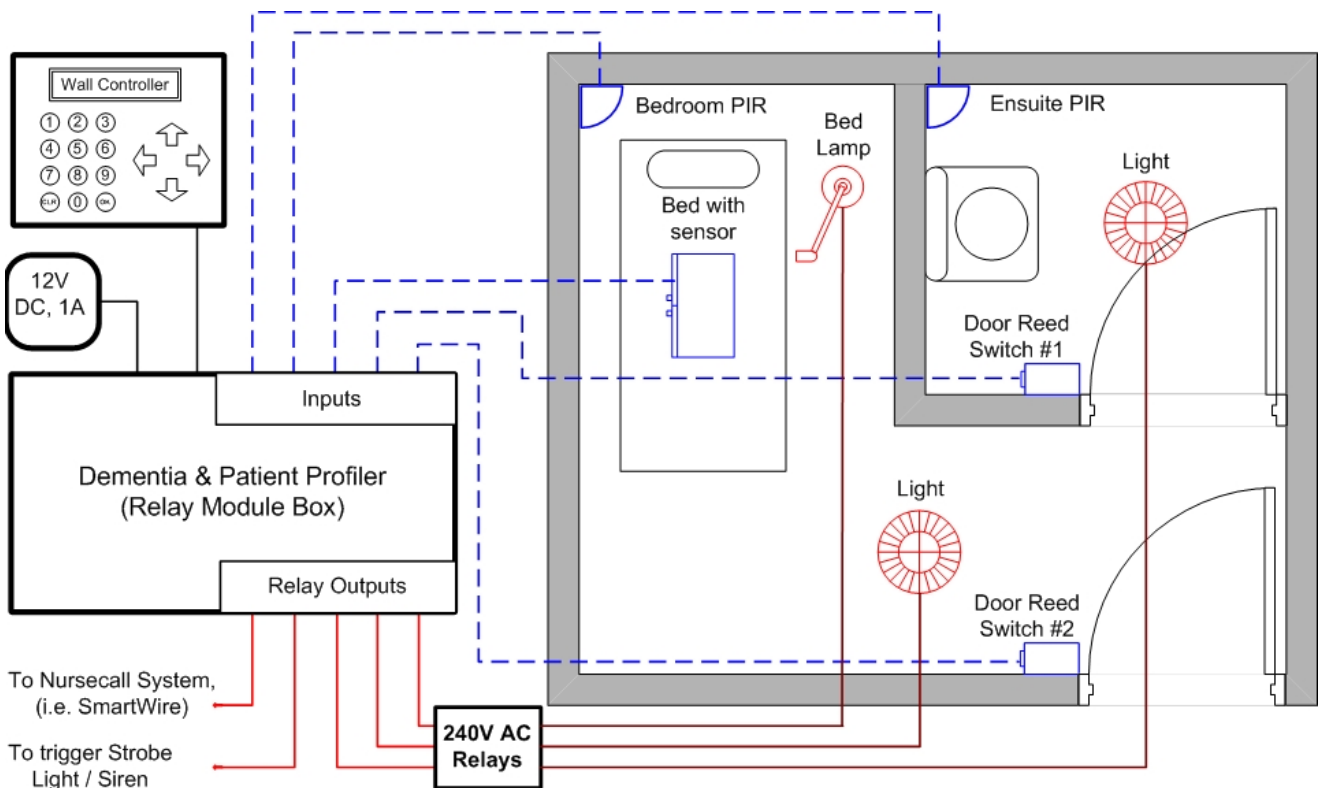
Wall Controller

1 2 3
4 5 6
7 8 9
CLR 0 OK

12V DC, 1A

Inputs

Dementia & Patient Profiler (Relay Module Box)

Relay Outputs

To Nursecall System, (i.e. SmartWire)

To trigger Strobe Light / Siren

240V AC Relays

Bedroom PIR

Bed with sensor

Bed Lamp

Ensuite PIR

Light

Door Reed Switch #1

Light

Door Reed Switch #2